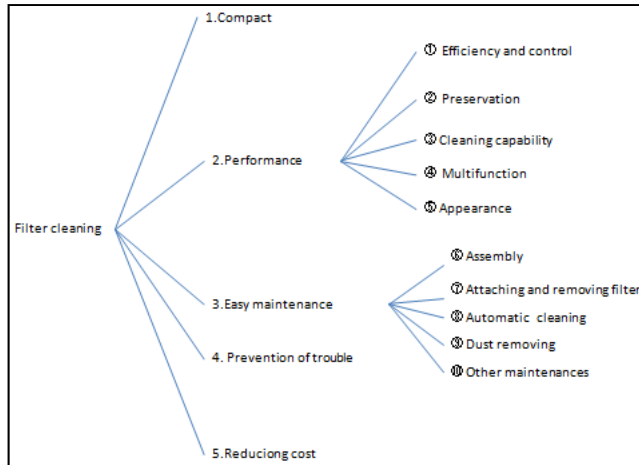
Filter cleaning

1.Compact

2.Performance

① Efficiency and control

② Preservation

③ Cleaning capability

④ Multifunction

⑤ Appearance

3.Easy maintenance

⑥ Assembly

⑦ Attaching and removing filter

⑧ Automatic cleaning

⑨ Dust removing

⑩ Other maintenances

4. Prevention of trouble

5.Reduciong cost